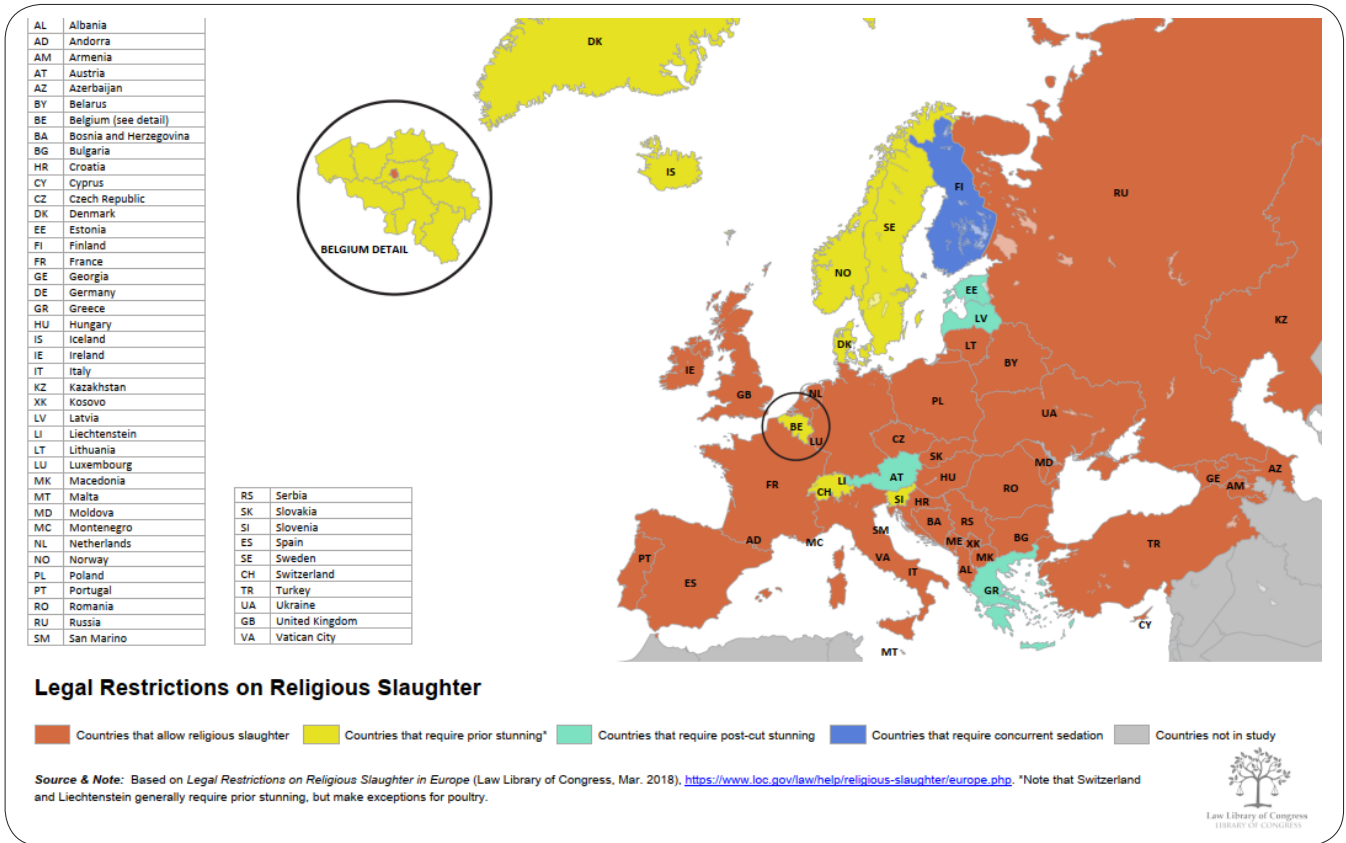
| AL | Albania |
|---|---|
| AD | Andorra |
| AM | Armenia |
| AT | Austria |
| AZ | Azerbaijan |
| BY | Belarus |
| BE | Belgium (see detail) |
| BA | Bosnia and Herzegovina |
| BG | Bulgaria |
| HR | Croatia |
| CY | Cyprus |
| CZ | Czech Republic |
| DK | Denmark |
| EE | Estonia |
| FI | Finland |
| FR | France |
| GE | Georgia |
| DE | Germany |
| GR | Greece |
| HU | Hungary |
| IS | Iceland |
| IE | Ireland |
| IT | Italy |
| KZ | Kazakhstan |
| XK | Kosovo |
| LV | Latvia |
| LI | Liechtenstein |
| LT | Lithuania |
| LU | Luxembourg |
| MK | Macedonia |
| MT | Malta |
| MD | Moldova |
| MC | Montenegro |
| NL | Netherlands |
| NO | Norway |
| PL | Poland |
| PT | Portugal |
| RO | Romania |
| RU | Russia |
| SM | San Marino |

| RS | Serbia |
|---|---|
| SK | Slovakia |
| SI | Slovenia |
| ES | Spain |
| SE | Sweden |
| CH | Switzerland |
| TR | Turkey |
| UA | Ukraine |
| GB | United Kingdom |
| VA | Vatican City |

BELGIUM DETAIL

DK IS FI RU SE NO EE LV KZ DK LT BY IE GB NL PL UA BE LU CZ SK MD AZ FR LI CH AT HU RO GE AM SI HR BA RS SM ME XK BG PT AD MC VA MK TR ES IT AL GR CY MT

Legal Restrictions on Religious Slaughter

Countries that allow religious slaughter
Countries that require prior stunning*
Countries that require post-cut stunning
Countries that require concurrent sedation
Countries not in study

Source & Note: Based on Legal Restrictions on Religious Slaughter in Europe (Law Library of Congress, Mar. 2018), https://www.loc.gov/law/help/religious-slaughter/europe.php. *Note that Switzerland and Liechtenstein generally require prior stunning, but make exceptions for poultry.

Law Library of Congress
LIBRARY OF CONGRESS